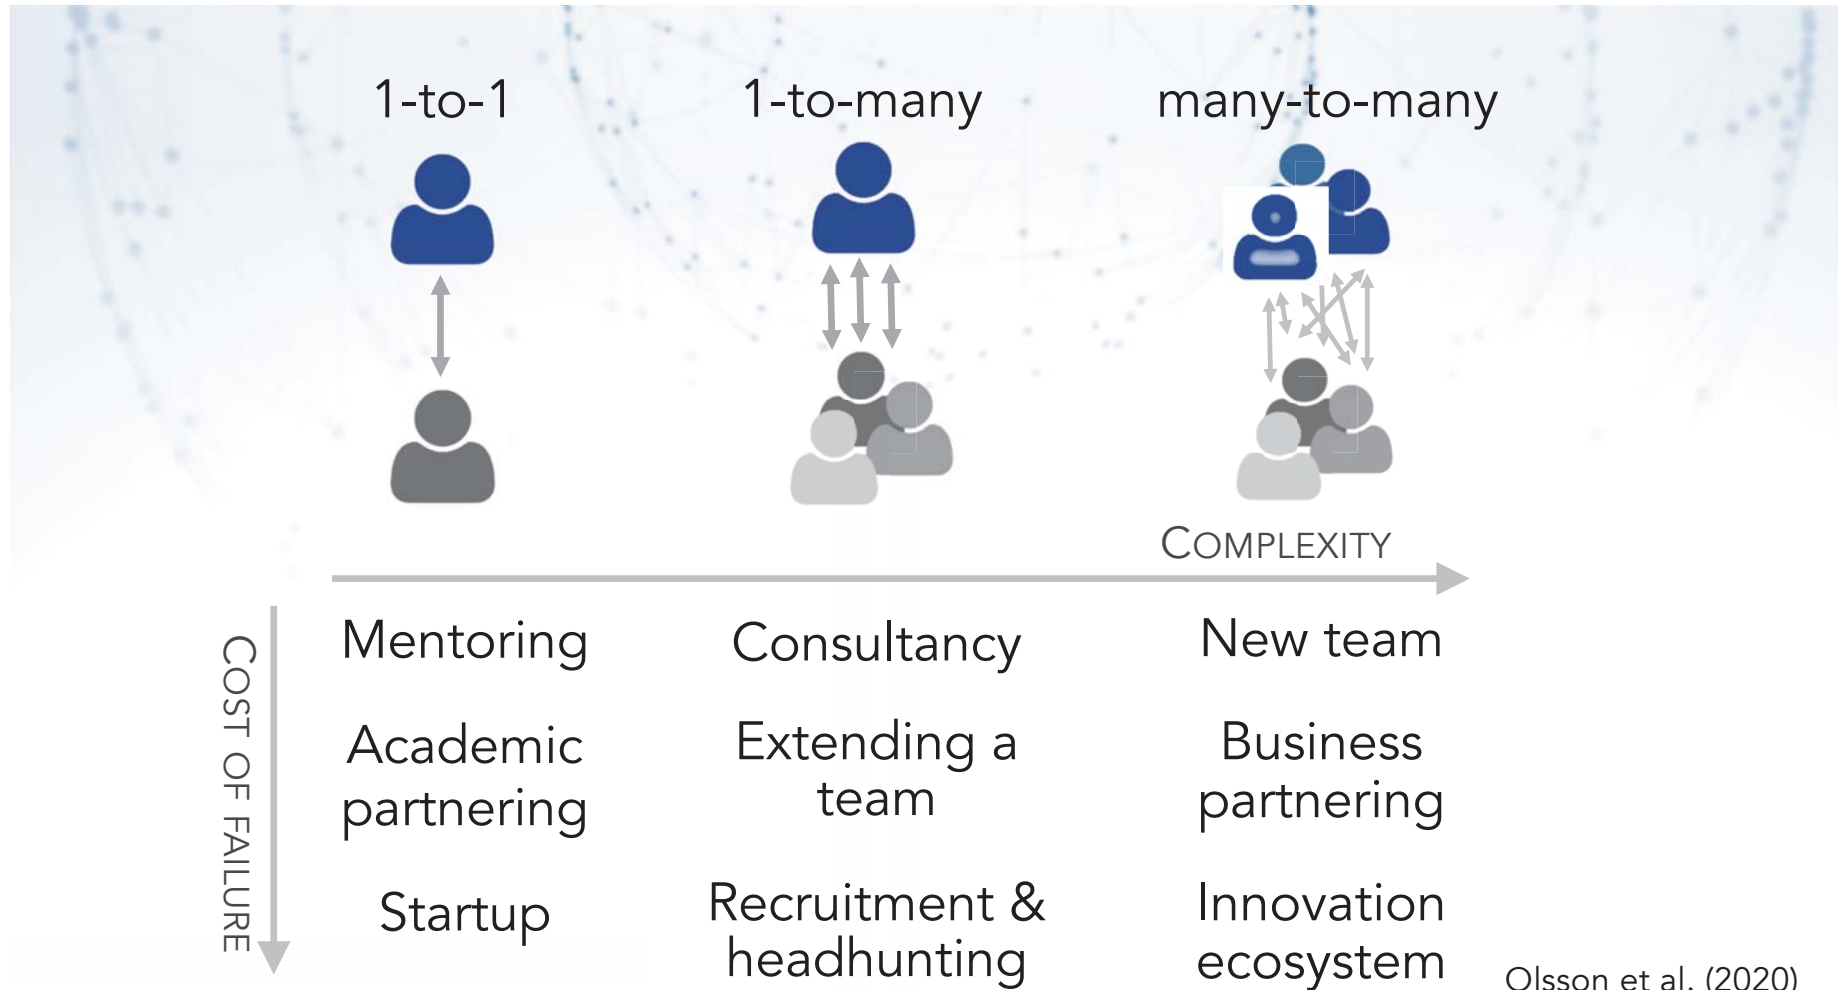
1-to-1

1-to-many

many-to-many

COMPLEXITY

COST OF FAILURE

| Mentoring | Consultancy | New team |
|---|---|---|
| Academic partnering | Extending a team | Business partnering |
| Startup | Recruitment & headhunting | Innovation ecosystem |

Olsson et al. (2020)